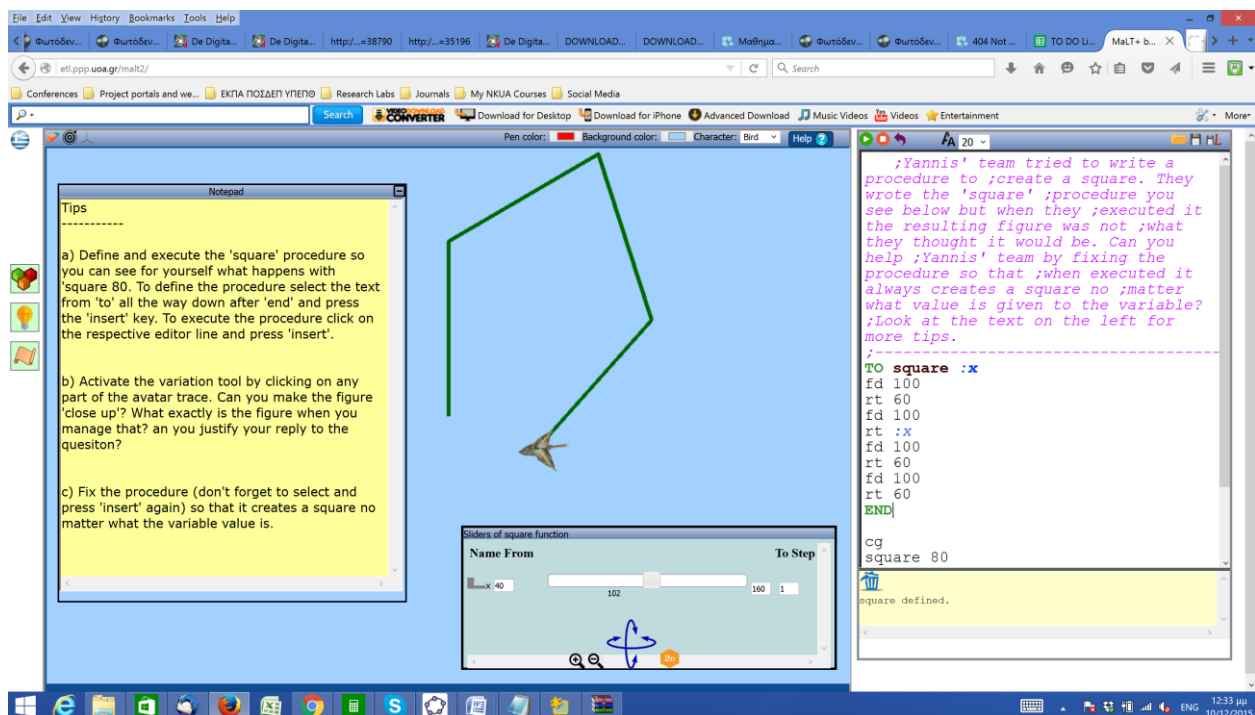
File Edit View History Bookmarks Tools Help

Φωτόδεν... Φωτόδεν... De Digita... De Digita... http:/...=38790 http:/...=35196 De Digita... DOWNLOAD... DOWNLOAD... Μαθημα... Φωτόδεν... Φωτόδεν... 404 Not ... TO DO Li... MaLT+ b...

etl.ppp.uoa.gr/malt2/

Search

Conferences Project portals and we... ΕΚΠΑ ΠΟΣΔΕΠ ΥΠΕΠΘ Research Labs Journals My NKUA Courses Social Media

Search VIDEO DOWNLOAD CONVERTER Download for Desktop Download for iPhone Advanced Download Music Videos Videos Entertainment More

Pen color: Background color: Character: Bird Help

Notepad

Tips
-----------

a) Define and execute the 'square' procedure so you can see for yourself what happens with 'square 80. To define the procedure select the text from 'to' all the way down after 'end' and press the 'insert' key. To execute the procedure click on the respective editor line and press 'insert'.

b) Activate the variation tool by clicking on any part of the avatar trace. Can you make the figure 'close up'? What exactly is the figure when you manage that? an you justify your reply to the quesiton?

c) Fix the procedure (don't forget to select and press 'insert' again) so that it creates a square no matter what the variable value is.

Sliders of square function

Name From To Step

x 40 102 160 1

20

;Yannis' team tried to write a procedure to ;create a square. They wrote the 'square' ;procedure you see below but when they ;executed it the resulting figure was not ;what they thought it would be. Can you help ;Yannis' team by fixing the procedure so that ;when executed it always creates a square no ;matter what value is given to the variable? ;Look at the text on the left for more tips.
;-----------------------------------------
TO square :x
fd 100
rt 60
fd 100
rt :x
fd 100
rt 60
fd 100
rt 60
END

cg
square 80

square defined.

ENG 12:33 μμ 10/12/2015